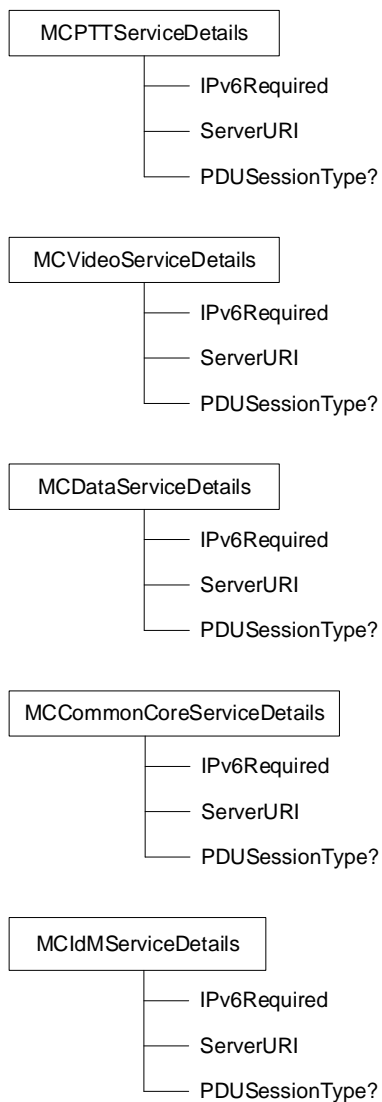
MCPTTServiceDetails

IPv6Required

ServerURI

PDUSessionType?

MCVideoServiceDetails

IPv6Required

ServerURI

PDUSessionType?

MCDataServiceDetails

IPv6Required

ServerURI

PDUSessionType?

MCCommonCoreServiceDetails

IPv6Required

ServerURI

PDUSessionType?

MCIdMServiceDetails

IPv6Required

ServerURI

PDUSessionType?